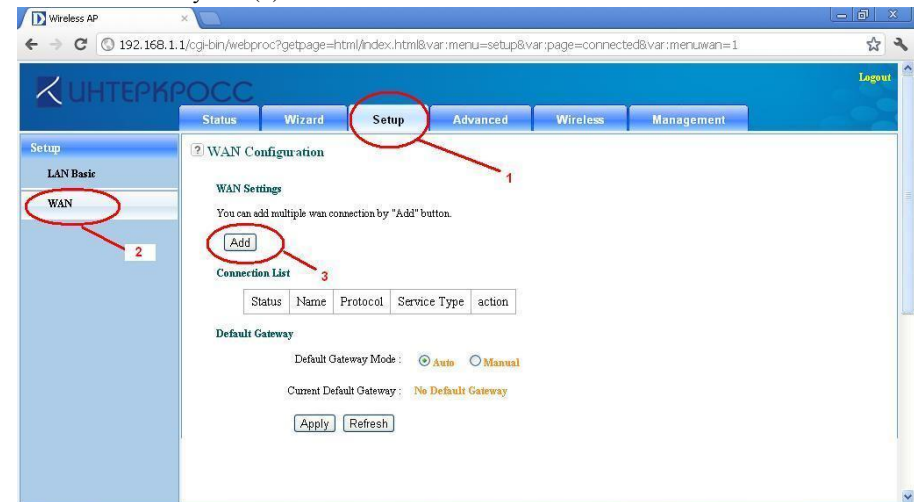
Wireless AP

192.168.1.1/cgi-bin/webproc?getpage=html/index.html&var:menu=setup&var:page=connected&var:menuwan=1

ИНТЕРКРОСС

Logout

Status | Wizard | Setup | Advanced | Wireless | Management

Setup

LAN Basic

WAN

WAN Configuration

WAN Settings

You can add multiple wan connection by "Add" button.

Add

Connection List

| Status | Name | Protocol | Service Type | action |
|---|---|---|---|---|

Default Gateway

Default Gateway Mode : Auto Manual

Current Default Gateway : No Default Gateway

Apply Refresh

1

2

3